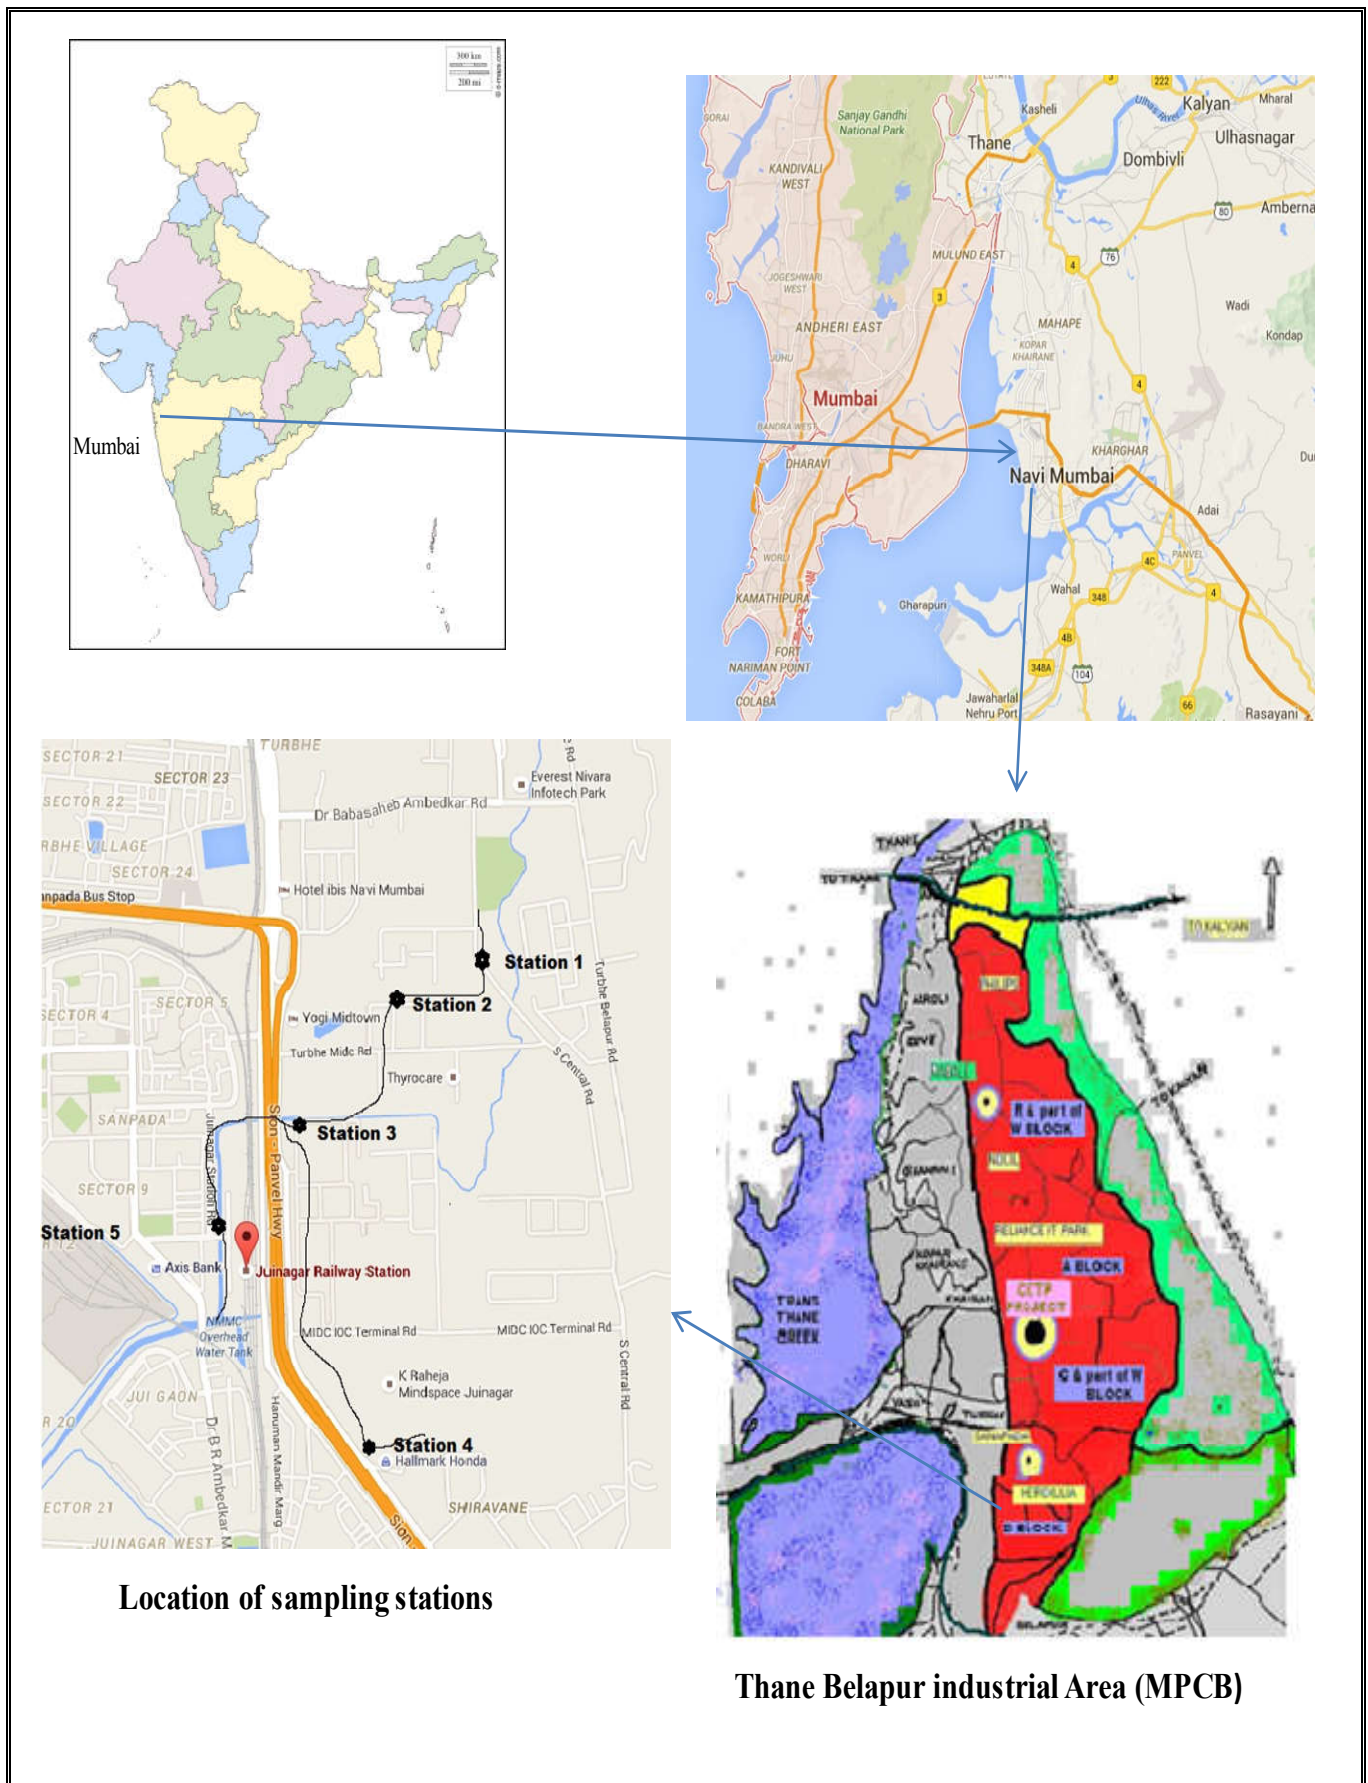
300 km
200 mi
Mumbai

Sanjay Gandhi National Park
KANDIVALI WEST
Thane
Kasheli
Kalyan
Mharal
Ulhasnagar
Dombivli
Amberna
JOGESHWARI WEST
MULUND EAST
ANDHERI EAST
MAHAPE
KOPAR KHAIRANE
Wadi
Kondap
Mumbai
BANDRA WEST
DHARAVI
KHARGHAR
Navi Mumbai
Adai
WORLI
KAMATHIPURA
Gharapuri
Wahal
PANVEL
FORT
NARIMAN POINT
COLABA
Jawaharlal Nehru Port
Rasayani
222
80
76
4
3
4
4C
348
4
4B
348A
104
66

SECTOR 21
TURBHE
SECTOR 23
SECTOR 22
Everest Nivara Infotech Park
Dr Babasaheb Ambedkar Rd
RBHE VILLAGE
SECTOR 24
Hotel ibis Navi Mumbai
npada Bus Stop
Station 1
Turbhe Belapur Rd
Station 2
SECTOR 5
SECTOR 4
Yogi Midtown
Turbhe Midc Rd
S Central Rd
Thyrocare
SANPADA
Station 3
Juinagar Station Rd
Sion - Panvel Hwy
SECTOR 9
Station 5
Axis Bank
Juinagar Railway Station
NMMC Overhead Water Tank
MIDC IOC Terminal Rd
MIDC IOC Terminal Rd
S Central Rd
K Raheja Mindspace Juinagar
JUI GAON
R 20
D B R Ambedkar M
Hanuman Mandir Marg
Station 4
Hallmark Honda
SHIRAVANE
ECTOR 21
JUINAGAR WEST
Sion

Location of sampling stations

TRANS THANE CREEK
AIROLI
R & part of W BLOCK
RELIANCE IT PARK
A BLOCK
CETP PROJECT
C & part of W BLOCK
D BLOCK
TO KALYAN

Thane Belapur industrial Area (MPCB)